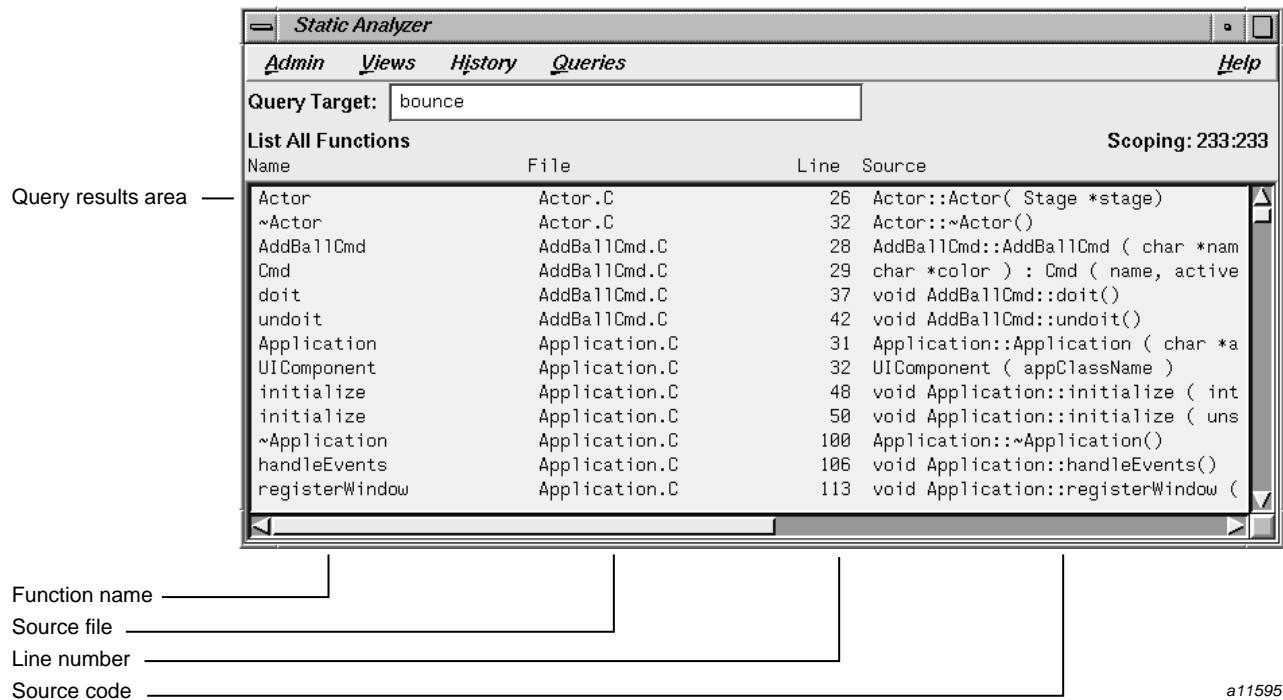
Static Analyzer

Admin Views History Queries Help

Query Target: bounce

List All Functions Scoping: 233:233

| Name | File | Line | Source |
|---|---|---|---|
| Actor | Actor.C | 26 | Actor::Actor( Stage *stage) |
| ~Actor | Actor.C | 32 | Actor::~Actor() |
| AddBallCmd | AddBallCmd.C | 28 | AddBallCmd::AddBallCmd ( char *nam |
| Cmd | AddBallCmd.C | 29 | char *color ) : Cmd ( name, active |
| doit | AddBallCmd.C | 37 | void AddBallCmd::doit() |
| undoit | AddBallCmd.C | 42 | void AddBallCmd::undoit() |
| Application | Application.C | 31 | Application::Application ( char *a |
| UIComponent | Application.C | 32 | UIComponent ( appClassName ) |
| initialize | Application.C | 48 | void Application::initialize ( int |
| initialize | Application.C | 50 | void Application::initialize ( uns |
| ~Application | Application.C | 100 | Application::~Application() |
| handleEvents | Application.C | 106 | void Application::handleEvents() |
| registerWindow | Application.C | 113 | void Application::registerWindow ( |

Query results area

Function name

Source file

Line number

Source code

a11595